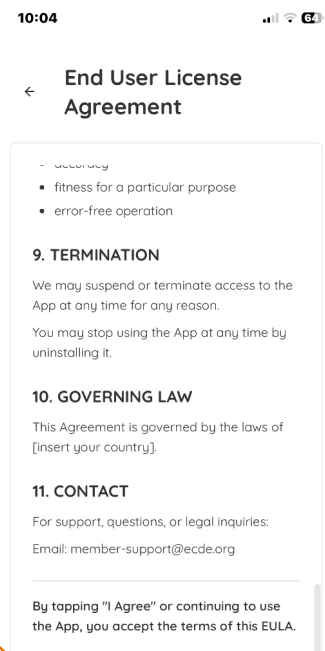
10:04

64

←

End User License Agreement

• accuracy

• fitness for a particular purpose

• error-free operation

9. TERMINATION

We may suspend or terminate access to the App at any time for any reason.

You may stop using the App at any time by uninstalling it.

10. GOVERNING LAW

This Agreement is governed by the laws of [insert your country].

11. CONTACT

For support, questions, or legal inquiries:

Email: member-support@ecde.org

By tapping "I Agree" or continuing to use the App, you accept the terms of this EULA.